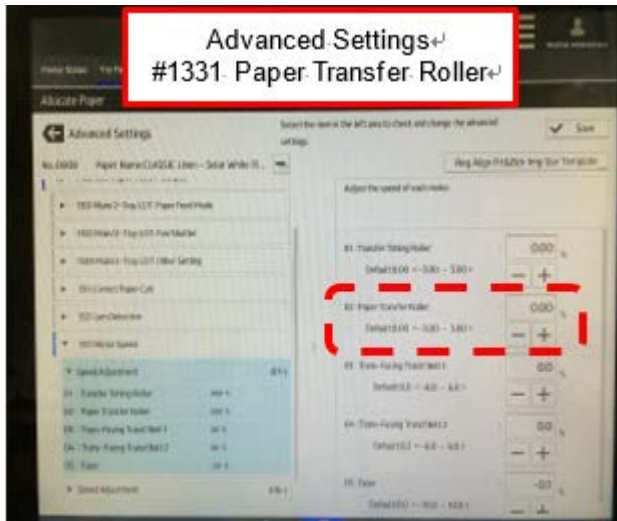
Advanced Settings
#1331 Paper Transfer Roller

Allocate Paper

Advanced Settings

Select the item in the left pane to check and change the advanced settings.

Save

No.0005 Paper Name:CLASSIC Linen - Solar White (

Reg Align Print/Ent Img Size Template

Adjust the speed of each motor.

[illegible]

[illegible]

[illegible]

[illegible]

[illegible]

1103 Motor Speed

Speed Adjustment

01 : Transfer Timing Roller

02 : Paper Transfer Roller

03 : Trans-Fusing Transf.Belt 1

04 : Trans-Fusing Transf.Belt 2

05 : Fuser

Speed Adjustment

01: Transfer Timing Roller
Default:0.00 (-3.00 - 3.00)
0.00 %

02: Paper Transfer Roller
Default:0.00 (-3.00 - 3.00)
0.00 %

03: Trans-Fusing Transf.Belt 1
Default:0.0 (-6.0 - 6.0)
0.0 %

04: Trans-Fusing Transf.Belt 2
Default:0.0 (-6.0 - 6.0)
0.0 %

05: Fuser
Default:0.0 (-10.0 - 10.0)
-0.1 %